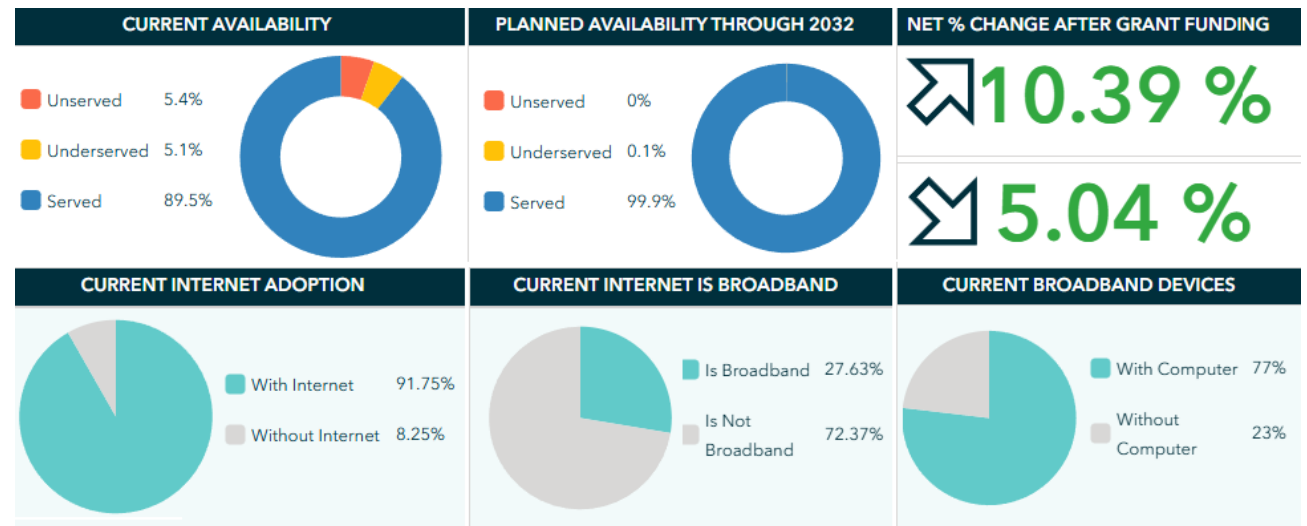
CURRENT AVAILABILITY

Unserved 5.4%
Underserved 5.1%
Served 89.5%

PLANNED AVAILABILITY THROUGH 2032

Unserved 0%
Underserved 0.1%
Served 99.9%

NET % CHANGE AFTER GRANT FUNDING

10.39 %

5.04 %

CURRENT INTERNET ADOPTION

With Internet 91.75%
Without Internet 8.25%

CURRENT INTERNET IS BROADBAND

Is Broadband 27.63%
Is Not Broadband 72.37%

CURRENT BROADBAND DEVICES

With Computer 77%
Without Computer 23%